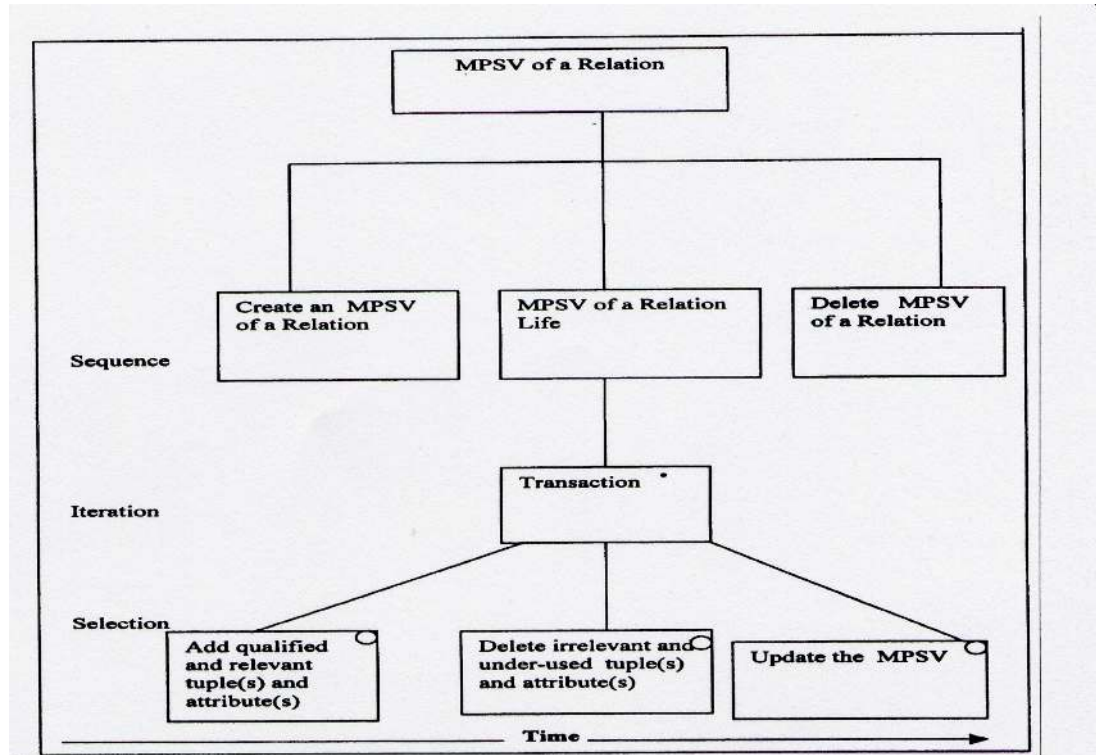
MPSV of a Relation

Create an MPSV of a Relation

MPSV of a Relation Life

Delete MPSV of a Relation

Sequence

Transaction

Iteration

Selection

Add qualified and relevant tuple(s) and attribute(s)

Delete irrelevant and under-used tuple(s) and attribute(s)

Update the MPSV

Time